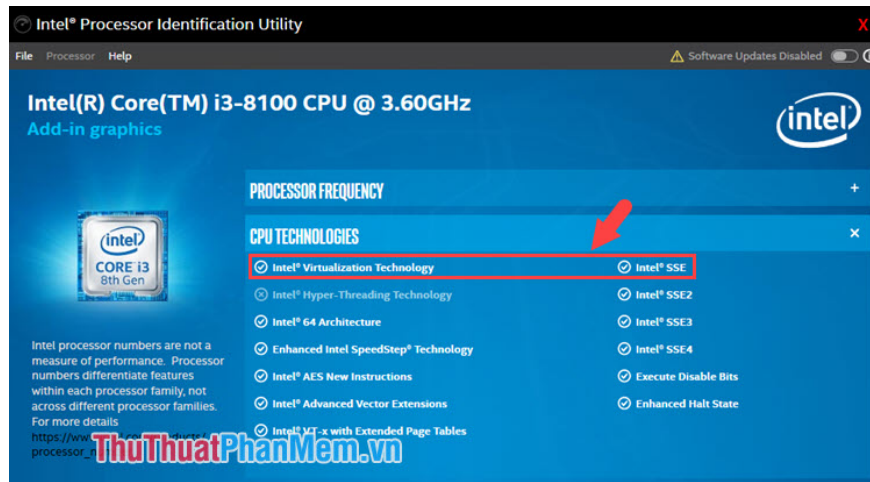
Intel® Processor Identification Utility

File Processor Help

Software Updates Disabled

Intel(R) Core(TM) i3-8100 CPU @ 3.60GHz
Add-in graphics

intel

intel
CORE i3
8th Gen

PROCESSOR FREQUENCY +

CPU TECHNOLOGIES ×

Intel® Virtualization Technology
Intel® Hyper-Threading Technology
Intel® 64 Architecture
Enhanced Intel SpeedStep® Technology
Intel® AES New Instructions
Intel® Advanced Vector Extensions
Intel® VT-x with Extended Page Tables

Intel® SSE
Intel® SSE2
Intel® SSE3
Intel® SSE4
Execute Disable Bits
Enhanced Halt State

Intel processor numbers are not a measure of performance. Processor numbers differentiate features within each processor family, not across different processor families. For more details https://ww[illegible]oducts/ processor_n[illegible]

ThuThuatPhanMem.vn